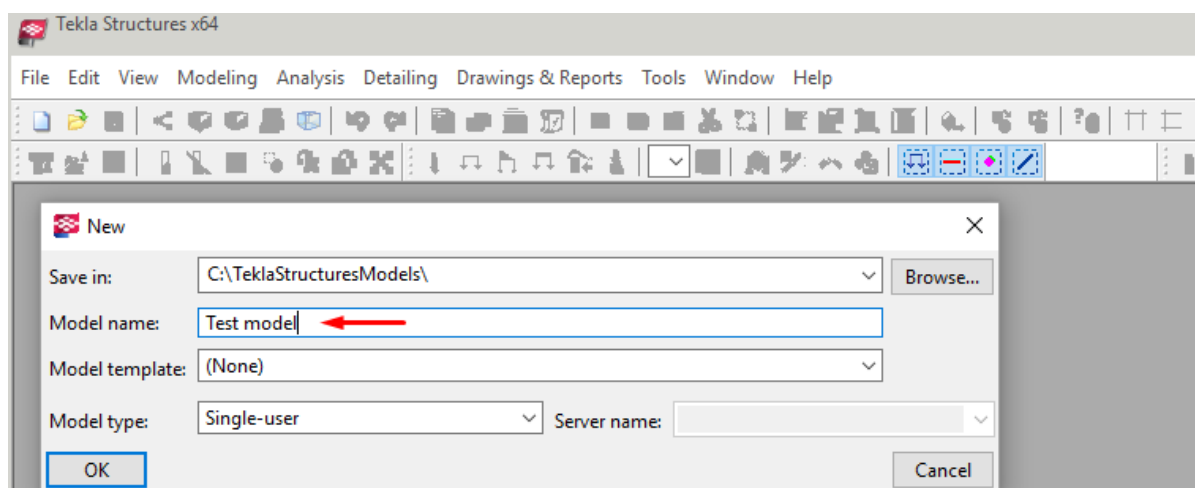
Tekla Structures x64

File Edit View Modeling Analysis Detailing Drawings & Reports Tools Window Help

New

Save in: C:\TeklaStructuresModels\ Browse...

Model name: Test model

Model template: (None)

Model type: Single-user Server name:

OK

Cancel